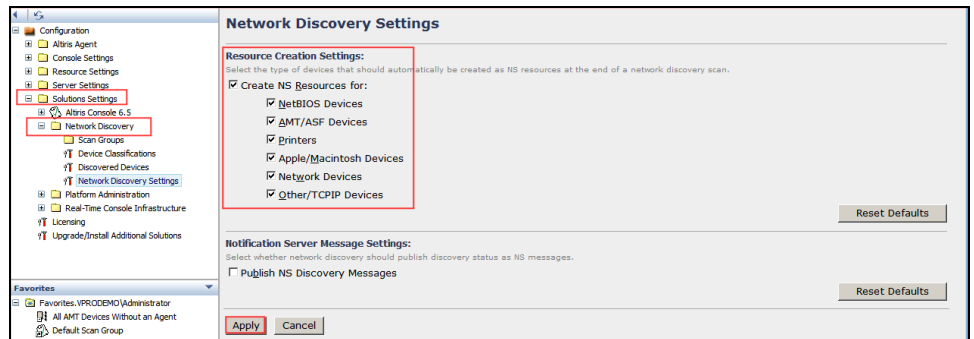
Configuration
Altiris Agent
Console Settings
Resource Settings
Server Settings
Solutions Settings
Altiris Console 6.5
Network Discovery
Scan Groups
Device Classifications
Discovered Devices
Network Discovery Settings
Platform Administration
Real-Time Console Infrastructure
Licensing
Upgrade/Install Additional Solutions

Favorites
Favorites.VPRODEMO\Administrator
All AMT Devices Without an Agent
Default Scan Group

Network Discovery Settings

Resource Creation Settings:
Select the type of devices that should automatically be created as NS resources at the end of a network discovery scan.
☑ Create NS Resources for:
☑ NetBIOS Devices
☑ AMT/ASF Devices
☑ Printers
☑ Apple/Macintosh Devices
☑ Network Devices
☑ Other/TCPIP Devices

Reset Defaults

Notification Server Message Settings:
Select whether network discovery should publish discovery status as NS messages.
☐ Publish NS Discovery Messages

Reset Defaults

Apply Cancel